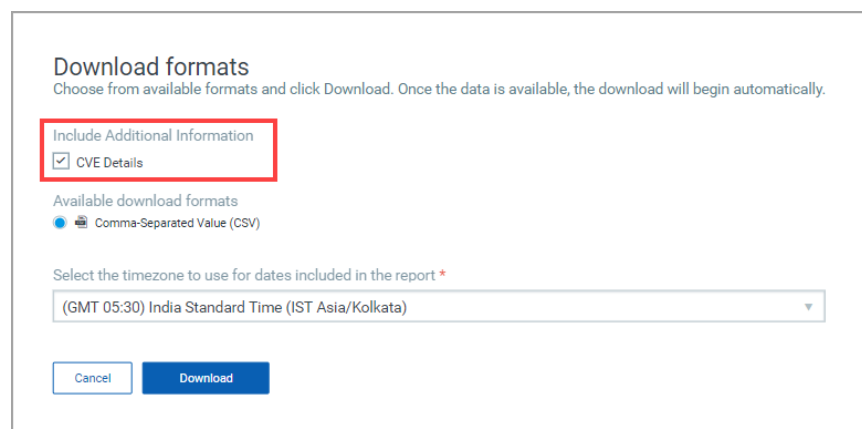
Download formats
Choose from available formats and click Download. Once the data is available, the download will begin automatically.

Include Additional Information
CVE Details

Available download formats
Comma-Separated Value (CSV)

Select the timezone to use for dates included in the report *
(GMT 05:30) India Standard Time (IST Asia/Kolkata)

Cancel
Download